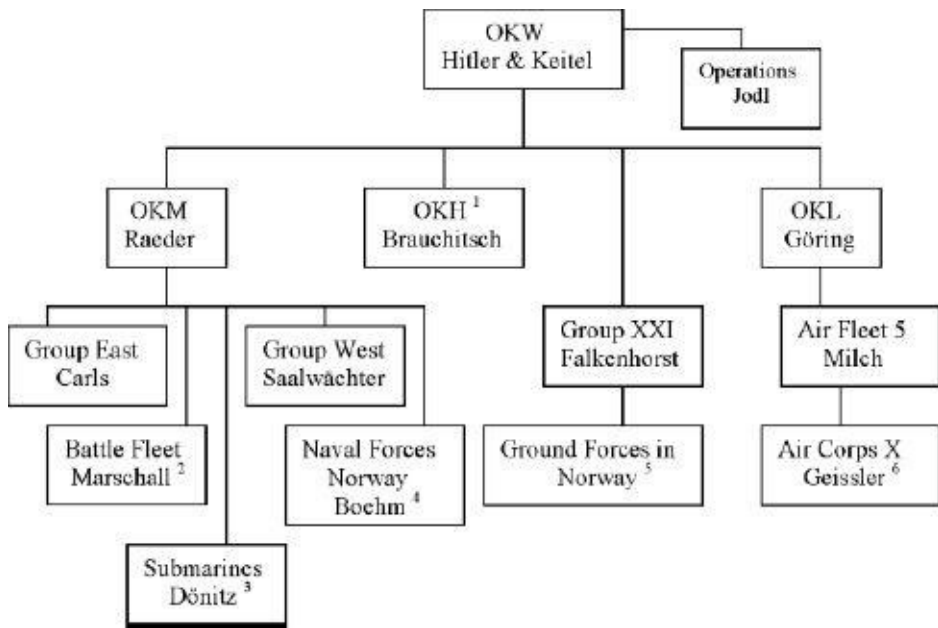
OKW
Hitler & Keitel

Operations
Jodl

OKM
Raeder

OKH $^1$
Brauchitsch

OKL
Göring

Group East
Carls

Group West
Saalwächter

Group XXI
Falkenhorst

Air Fleet 5
Milch

Battle Fleet
Marschall $^2$

Naval Forces
Norway
Boehm $^4$

Ground Forces in
Norway $^5$

Air Corps X
Geissler $^6$

Submarines
Dönitz $^3$